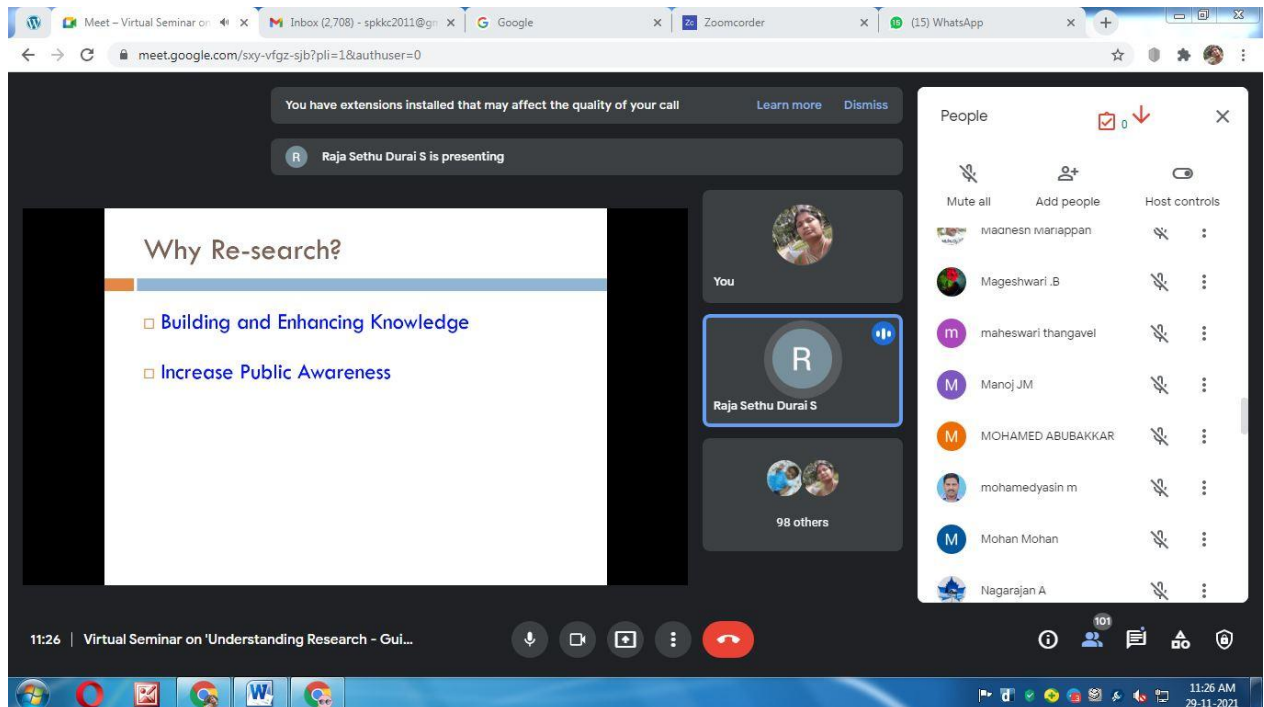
Meet – Virtual Seminar on
Inbox (2,708) - spkkc2011@gm
Google
Zoomcorder
(15) WhatsApp

meet.google.com/sxy-vfgz-sjb?pli=1&authuser=0

You have extensions installed that may affect the quality of your call
Learn more
Dismiss

R Raja Sethu Durai S is presenting

Why Re-search?

□ Building and Enhancing Knowledge

□ Increase Public Awareness

You

R
Raja Sethu Durai S

98 others

People
0
Mute all
Add people
Host controls

Madhesh Mariappan
Mageshwari .B
m maheswari thangavel
M Manoj JM
M MOHAMED ABUBAKKAR
mohamedyasin m
M Mohan Mohan
Nagarajan A

11:26 | Virtual Seminar on 'Understanding Research - Gui...

101

11:26 AM
29-11-2021